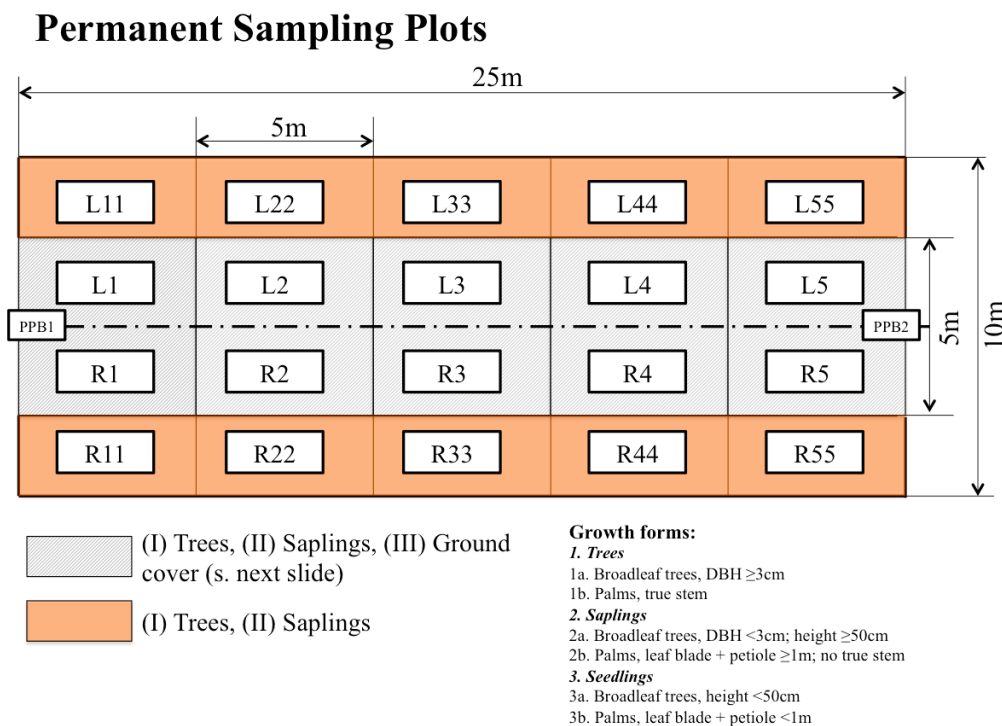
Permanent Sampling Plots

25m

5m

10m

5m

L11 L22 L33 L44 L55

L1 L2 L3 L4 L5

PPB1 PPB2

R1 R2 R3 R4 R5

R11 R22 R33 R44 R55

(I) Trees, (II) Saplings, (III) Ground cover (s. next slide)

(I) Trees, (II) Saplings

Growth forms:
1. Trees
1a. Broadleaf trees, DBH ≥3cm
1b. Palms, true stem
2. Saplings
2a. Broadleaf trees, DBH <3cm; height ≥50cm
2b. Palms, leaf blade + petiole ≥1m; no true stem
3. Seedlings
3a. Broadleaf trees, height <50cm
3b. Palms, leaf blade + petiole <1m